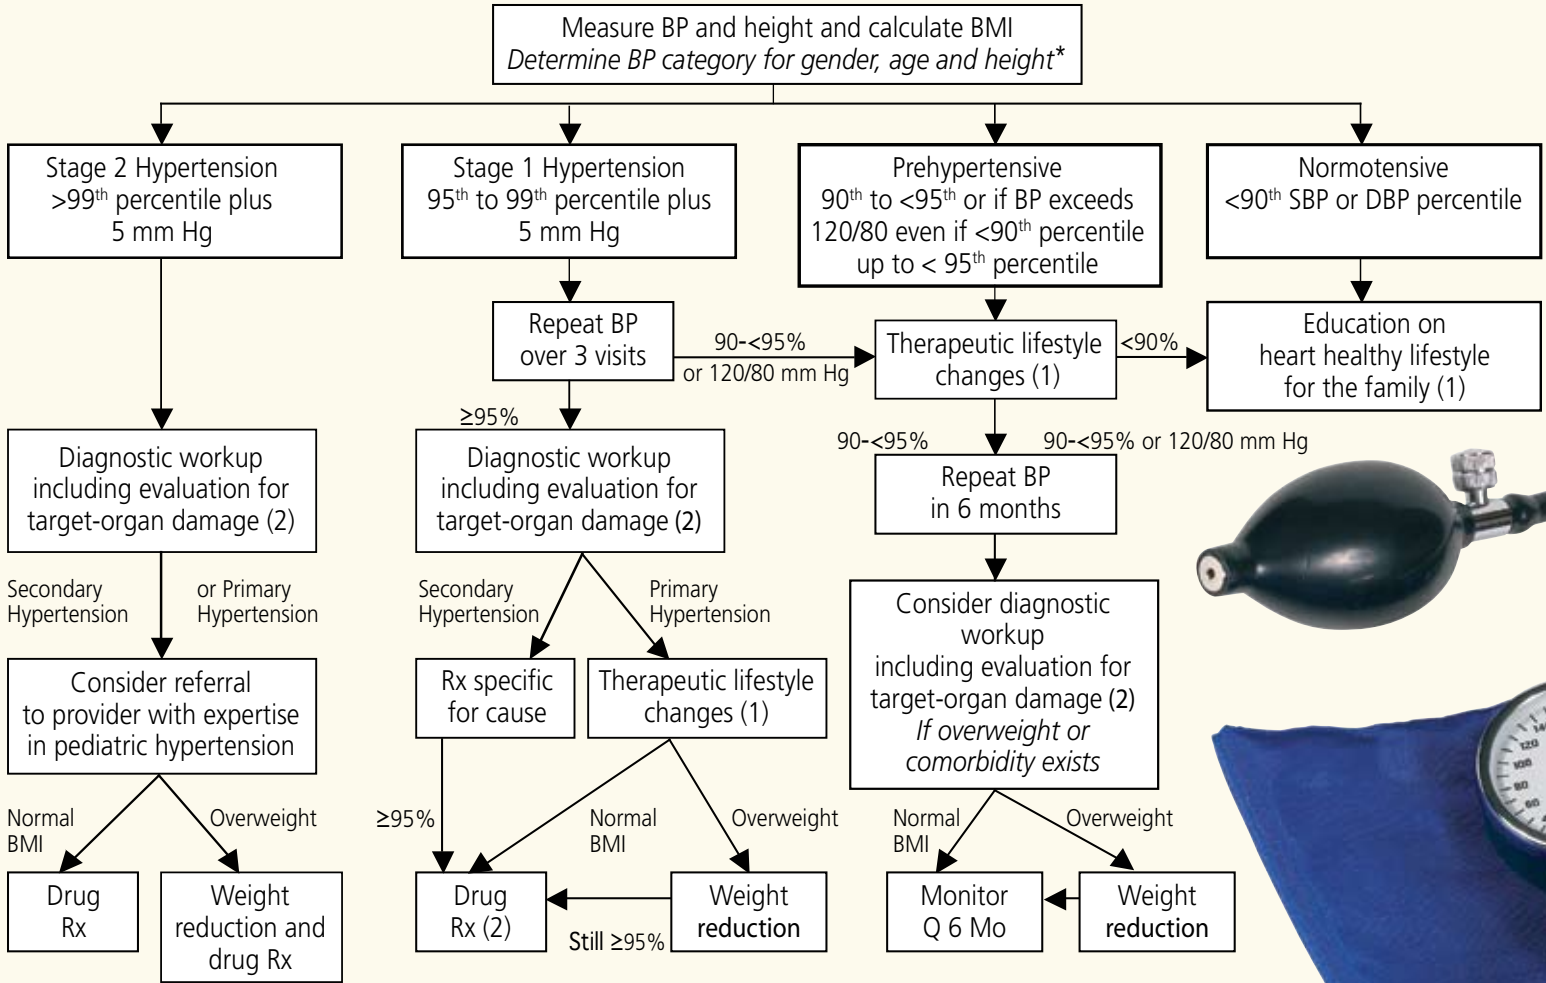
Measure BP and height and calculate BMI
*Determine BP category for gender, age and height**

Stage 2 Hypertension
>99$^{th}$ percentile plus
5 mm Hg

Diagnostic workup including evaluation for target-organ damage (2)

Secondary Hypertension

or Primary Hypertension

Consider referral to provider with expertise in pediatric hypertension

Normal BMI

Overweight

Drug Rx

Weight reduction and drug Rx

Stage 1 Hypertension
95$^{th}$ to 99$^{th}$ percentile plus
5 mm Hg

Repeat BP over 3 visits

90-<95%
or 120/80 mm Hg

≥95%

Diagnostic workup including evaluation for target-organ damage (2)

Secondary Hypertension

Primary Hypertension

Rx specific for cause

Therapeutic lifestyle changes (1)

≥95%

Normal BMI

Overweight

Drug Rx (2)

Still ≥95%

Weight reduction

Prehypertensive
90$^{th}$ to <95$^{th}$ or if BP exceeds 120/80 even if <90$^{th}$ percentile up to < 95$^{th}$ percentile

Therapeutic lifestyle changes (1)

<90%

90-<95%

90-<95% or 120/80 mm Hg

Repeat BP in 6 months

Consider diagnostic workup including evaluation for target-organ damage (2)
*If overweight or comorbidity exists*

Normal BMI

Overweight

Monitor Q 6 Mo

Weight reduction

Normotensive
<90$^{th}$ SBP or DBP percentile

Education on heart healthy lifestyle for the family (1)